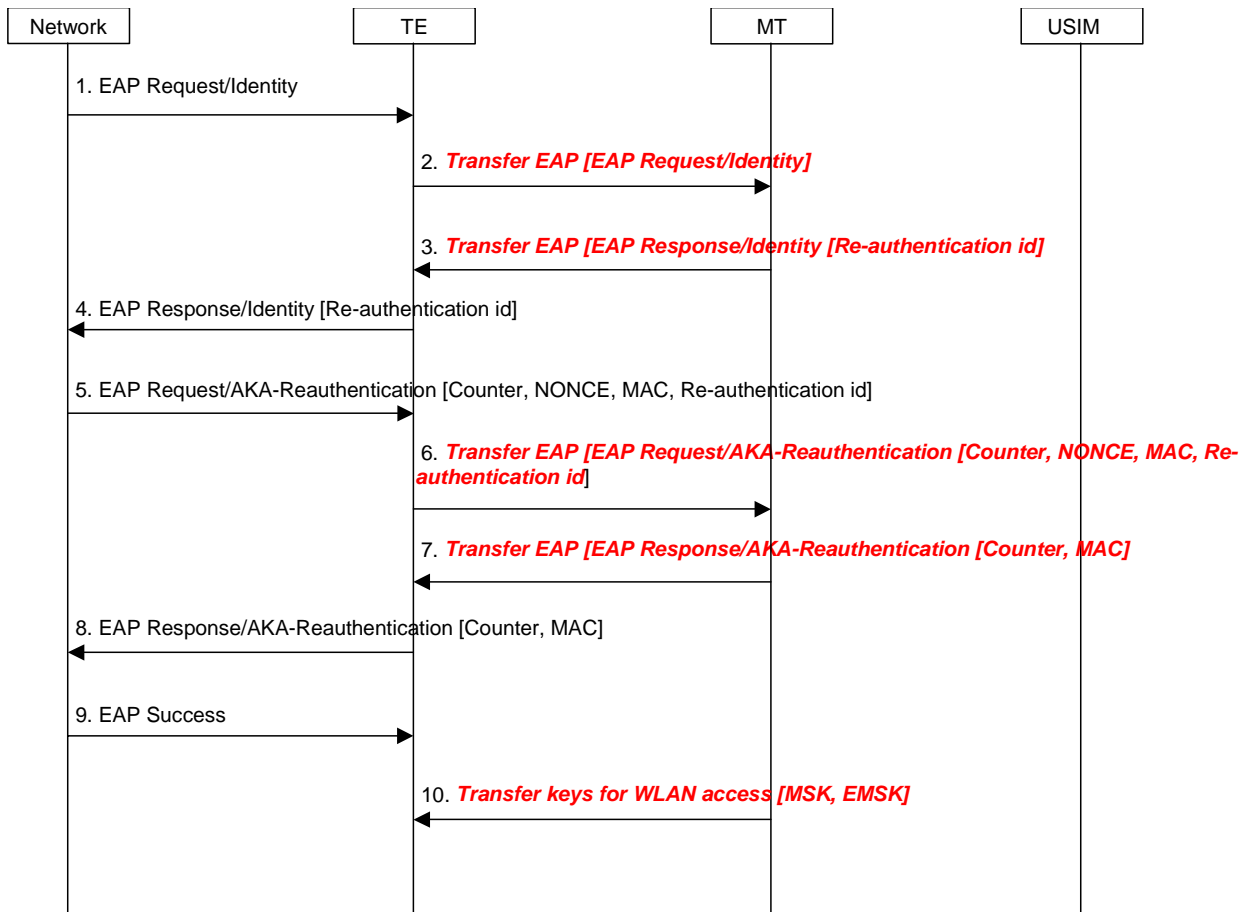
Network

TE

MT

USIM

1. EAP Request/Identity

2. Transfer EAP [EAP Request/Identity]

3. Transfer EAP [EAP Response/Identity [Re-authentication id]

4. EAP Response/Identity [Re-authentication id]

5. EAP Request/AKA-Reauthentication [Counter, NONCE, MAC, Re-authentication id]

6. Transfer EAP [EAP Request/AKA-Reauthentication [Counter, NONCE, MAC, Re-authentication id]

7. Transfer EAP [EAP Response/AKA-Reauthentication [Counter, MAC]

8. EAP Response/AKA-Reauthentication [Counter, MAC]

9. EAP Success

10. Transfer keys for WLAN access [MSK, EMSK]